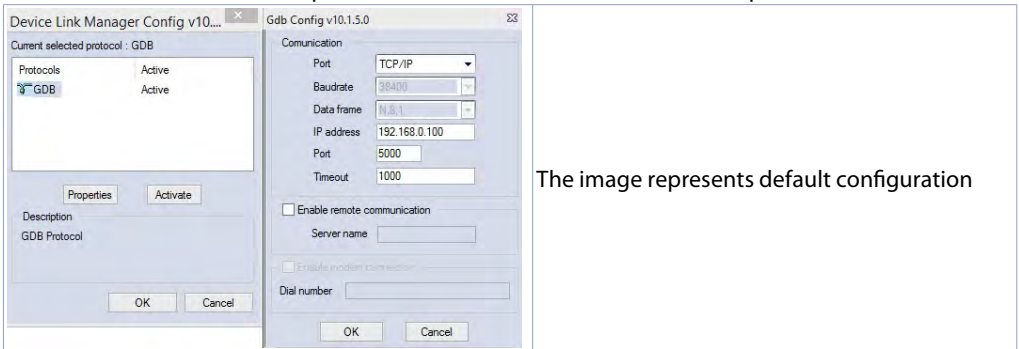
Device Link Manager Config v10....

Current selected protocol : GDB

| Protocols | Active |
|---|---|
| GDB | Active |

Properties Activate

Description

GDB Protocol

OK Cancel

Gdb Config v10.1.5.0

Comunication

Port TCP/IP

Baudrate 38400

Data frame N,8,1

IP address 192.168.0.100

Port 5000

Timeout 1000

Enable remote communication

Server name

Enable modem connection

Dial number

OK Cancel

The image represents default configuration